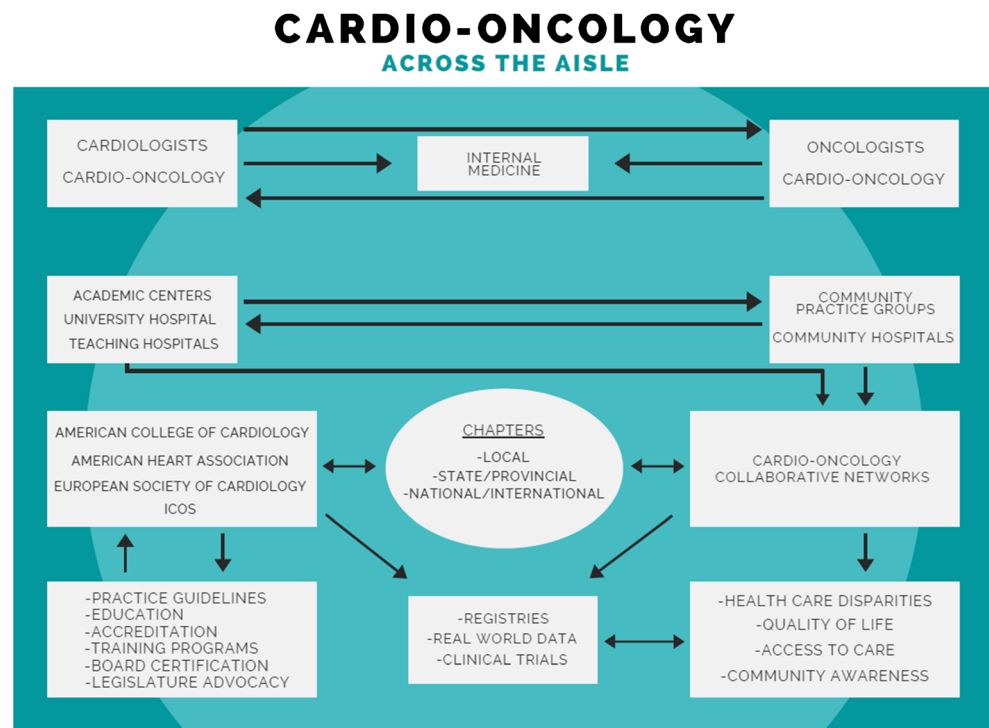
CARDIO-ONCOLOGY
ACROSS THE AISLE

CARDIOLOGISTS
CARDIO-ONCOLOGY

INTERNAL MEDICINE

ONCOLOGISTS
CARDIO-ONCOLOGY

ACADEMIC CENTERS
UNIVERSITY HOSPITAL
TEACHING HOSPITALS

COMMUNITY PRACTICE GROUPS
COMMUNITY HOSPITALS

AMERICAN COLLEGE OF CARDIOLOGY
AMERICAN HEART ASSOCIATION
EUROPEAN SOCIETY OF CARDIOLOGY
ICOS

CHAPTERS
-LOCAL
-STATE/PROVINCIAL
-NATIONAL/INTERNATIONAL

CARDIO-ONCOLOGY COLLABORATIVE NETWORKS

-PRACTICE GUIDELINES
-EDUCATION
-ACCREDITATION
-TRAINING PROGRAMS
-BOARD CERTIFICATION
-LEGISLATURE ADVOCACY

-REGISTRIES
-REAL WORLD DATA
-CLINICAL TRIALS

-HEALTH CARE DISPARITIES
-QUALITY OF LIFE
-ACCESS TO CARE
-COMMUNITY AWARENESS